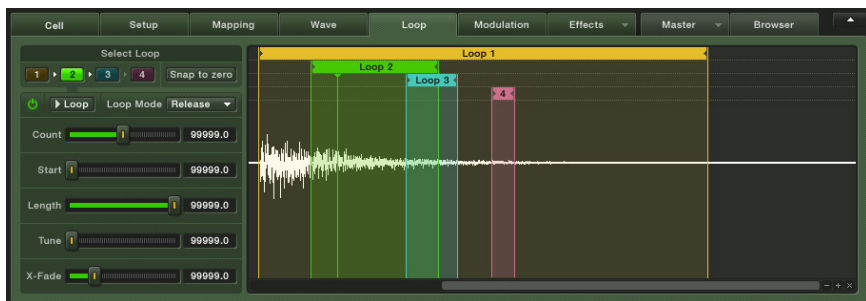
Cell
Setup
Mapping
Wave
Loop
Modulation
Effects
Master
Browser

Select Loop
1
2
3
4
Snap to zero
Loop
Loop Mode
Release
Count
99999.0
Start
99999.0
Length
99999.0
Tune
99999.0
X-Fade
99999.0

Loop 1
Loop 2
Loop 3
4
- + ×